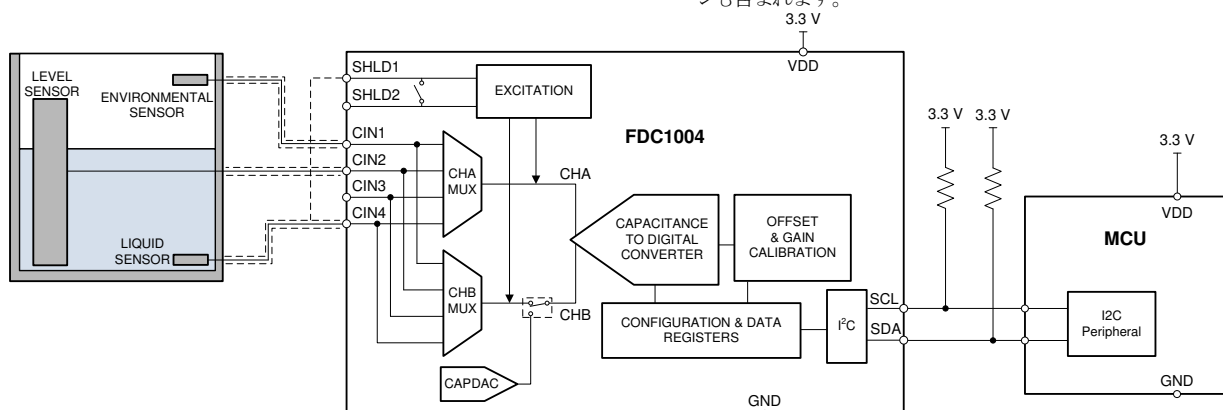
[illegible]も含まれます。
3.3 V
VDD
LEVEL SENSOR
ENVIRONMENTAL SENSOR
LIQUID SENSOR
SHLD1
SHLD2
EXCITATION
CIN1
CIN2
CIN3
CIN4
FDC1004
CHA MUX
CHA
CHB MUX
CHB
CAPACITANCE TO DIGITAL CONVERTER
OFFSET & GAIN CALIBRATION
CONFIGURATION & DATA REGISTERS
CAPDAC
GND
$I^2C$
SCL
SDA
3.3 V
3.3 V
3.3 V
VDD
MCU
I2C Peripheral
GND